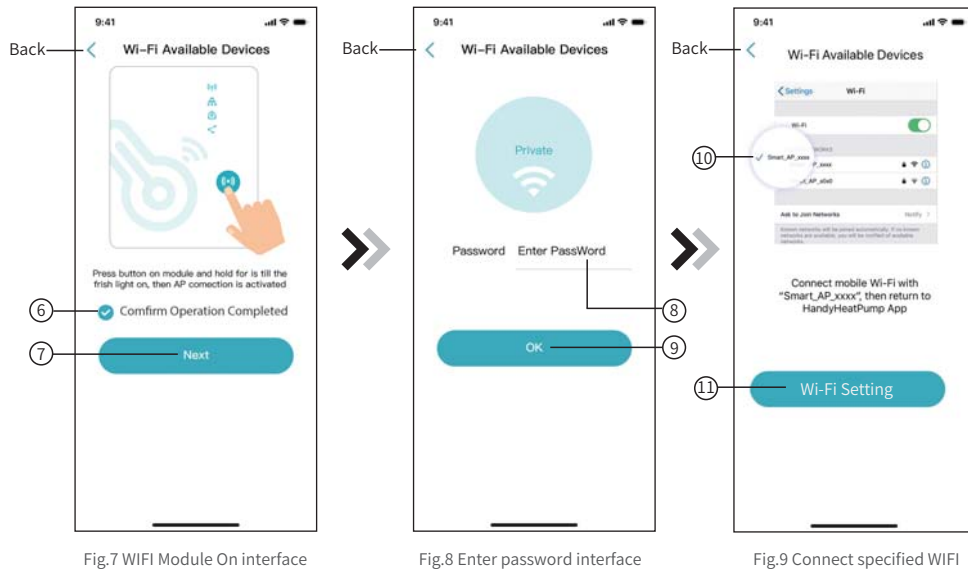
9:41

Back

Wi-Fi Available Devices

Press button on module and hold for is till the frish light on, then AP comection is activated

⑥ Comfirm Operation Completed

⑦ Next

Fig.7 WIFI Module On interface

9:41

Back

Wi-Fi Available Devices

Private

Password Enter PassWord

⑧

OK ⑨

Fig.8 Enter password interface

9:41

Back

Wi-Fi Available Devices

< Settings Wi-Fi

Wi-Fi

⑩ Smart_AP_xxxx

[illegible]P_xxxx

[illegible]_AP_x0x0

Ask to Join Networks Notify >

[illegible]

Connect mobile Wi-Fi with "Smart_AP_xxxx", then return to HandyHeatPump App

⑪ Wi-Fi Setting

Fig.9 Connect specified WIFI